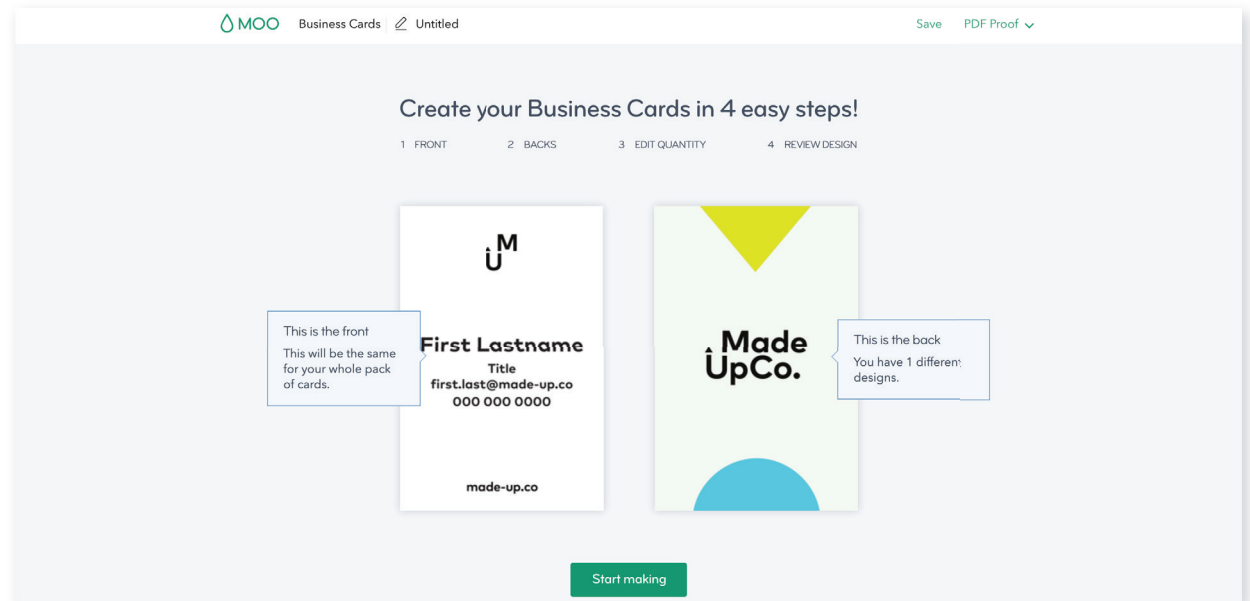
MOO Business Cards Untitled

Save PDF Proof

Create your Business Cards in 4 easy steps!

1 FRONT 2 BACKS 3 EDIT QUANTITY 4 REVIEW DESIGN

UM

This is the front

This will be the same for your whole pack of cards.

First Lastname
Title
first.last@made-up.co
000 000 0000

made-up.co

Made UpCo.

This is the back

You have 1 differen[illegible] designs.

Start making